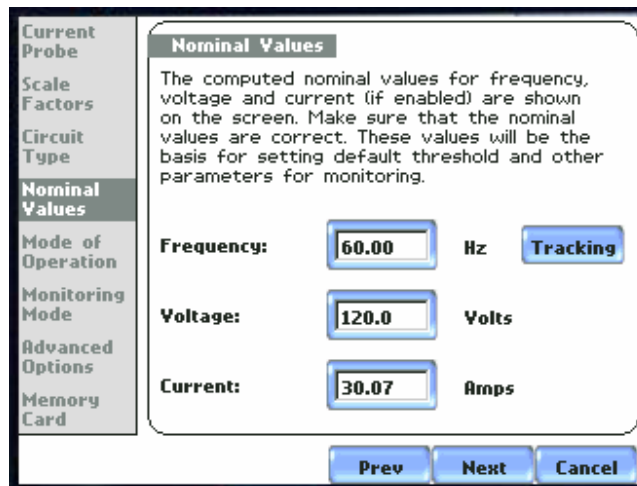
Current Probe

Scale Factors

Circuit Type

Nominal Values

Mode of Operation

Monitoring Mode

Advanced Options

Memory Card

Nominal Values

The computed nominal values for frequency, voltage and current (if enabled) are shown on the screen. Make sure that the nominal values are correct. These values will be the basis for setting default threshold and other parameters for monitoring.

Frequency: 60.00 Hz Tracking

Voltage: 120.0 Volts

Current: 30.07 Amps

Prev Next Cancel